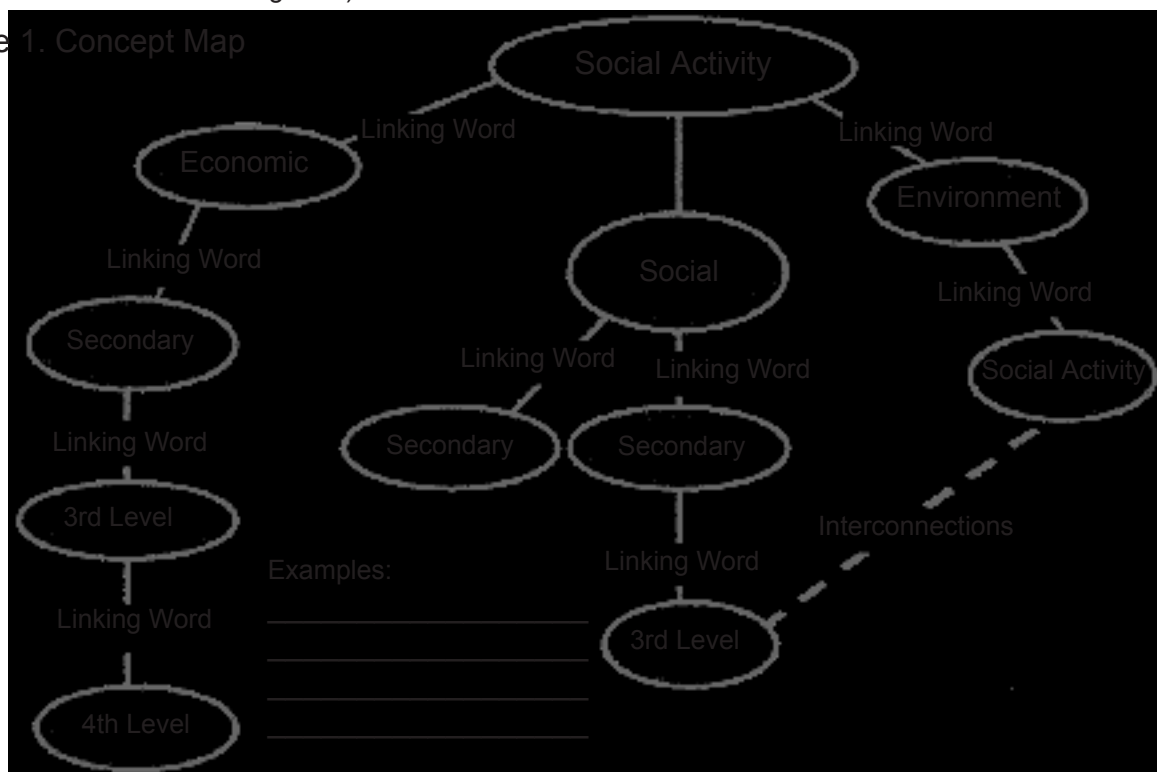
e 1. Concept Map

Social Activity

Linking Word

Linking Word

Economic

Environment

Linking Word

Social

Linking Word

Secondary

Linking Word

Linking Word

Social Activity

Linking Word

Secondary

Secondary

3rd Level

Interconnections

Examples:

Linking Word

Linking Word

3rd Level

4th Level